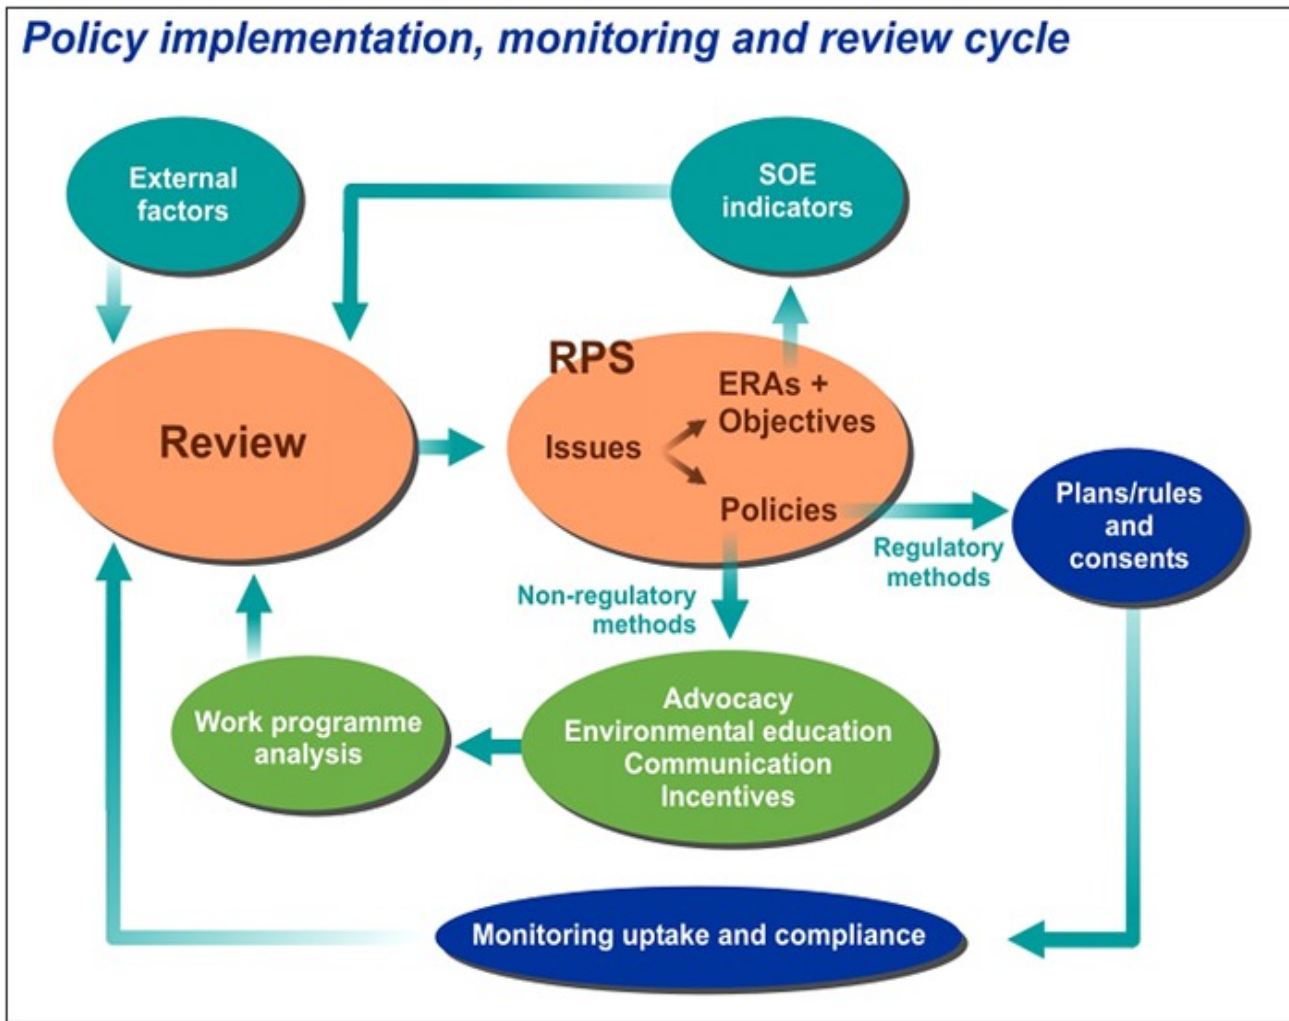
Policy implementation, monitoring and review cycle

External factors

SOE indicators

Review

RPS

Issues

ERAs + Objectives

Policies

Plans/rules and consents

Regulatory methods

Non-regulatory methods

Work programme analysis

Advocacy
Environmental education
Communication
Incentives

Monitoring uptake and compliance